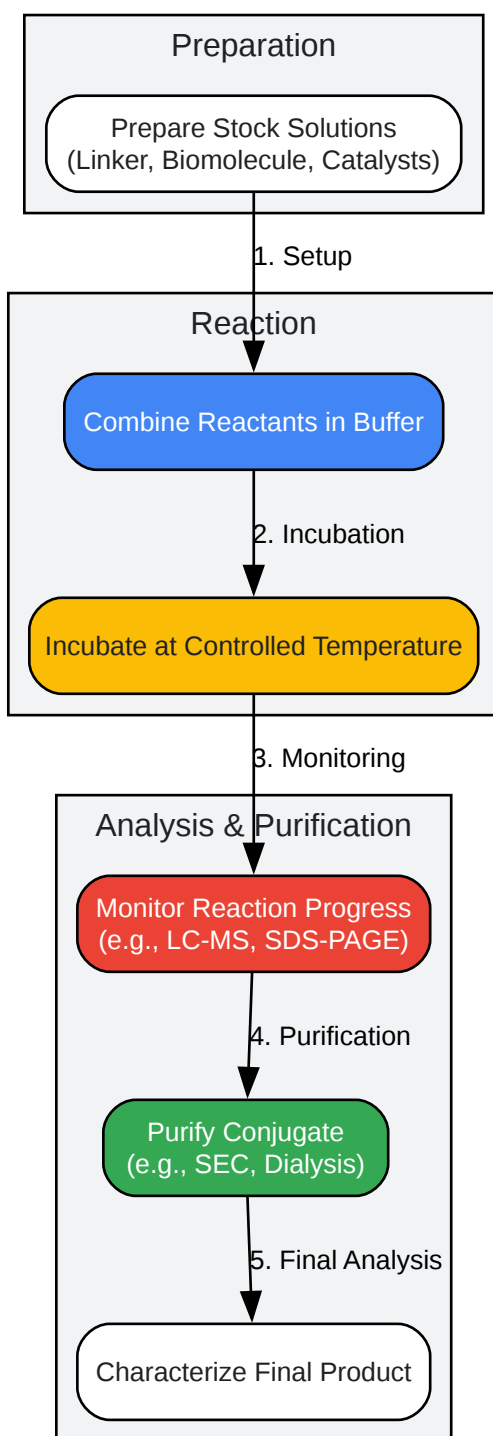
Preparation

Prepare Stock Solutions (Linker, Biomolecule, Catalysts)

1. Setup

Reaction

Combine Reactants in Buffer

2. Incubation

Incubate at Controlled Temperature

3. Monitoring

Analysis & Purification

Monitor Reaction Progress (e.g., LC-MS, SDS-PAGE)

4. Purification

Purify Conjugate (e.g., SEC, Dialysis)

5. Final Analysis

Characterize Final Product